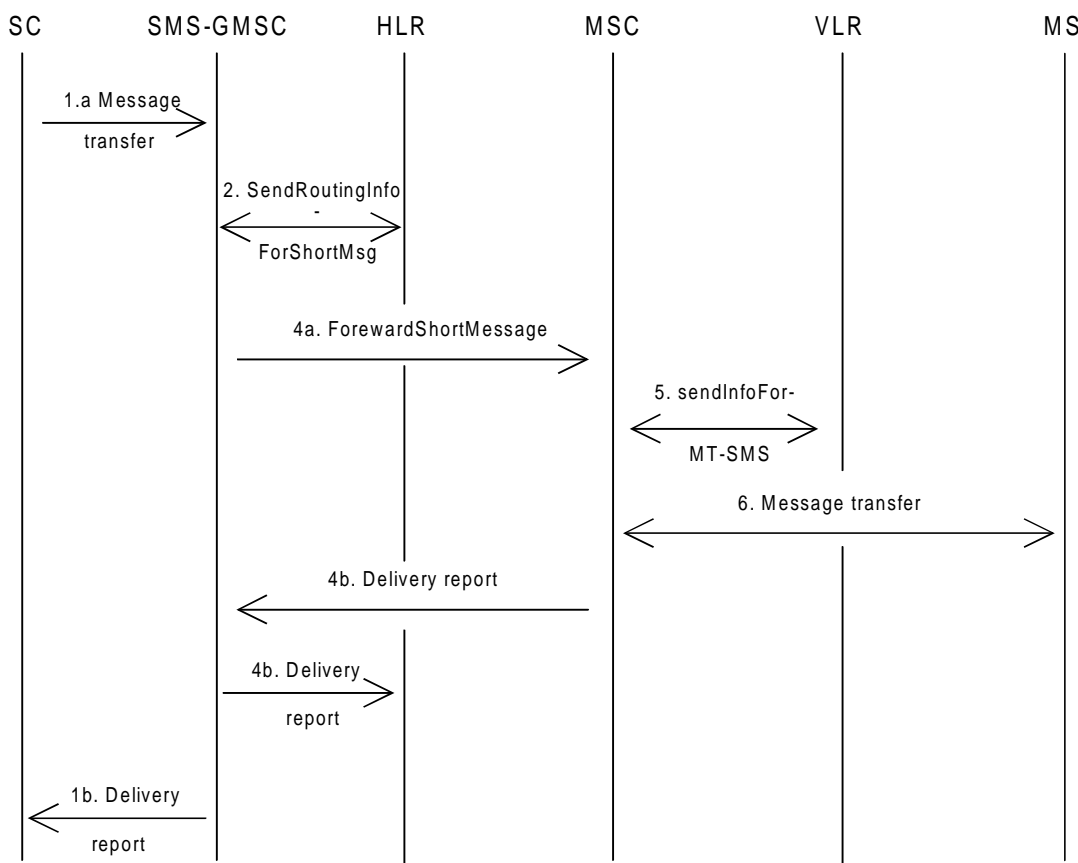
SC SMS-GMSC HLR MSC VLR MS

1.a Message transfer

2. SendRoutingInfo - ForShortMsg

4a. ForewardShortMessage

5. sendInfoFor- MT-SMS

6. Message transfer

4b. Delivery report

4b. Delivery report

1b. Delivery report